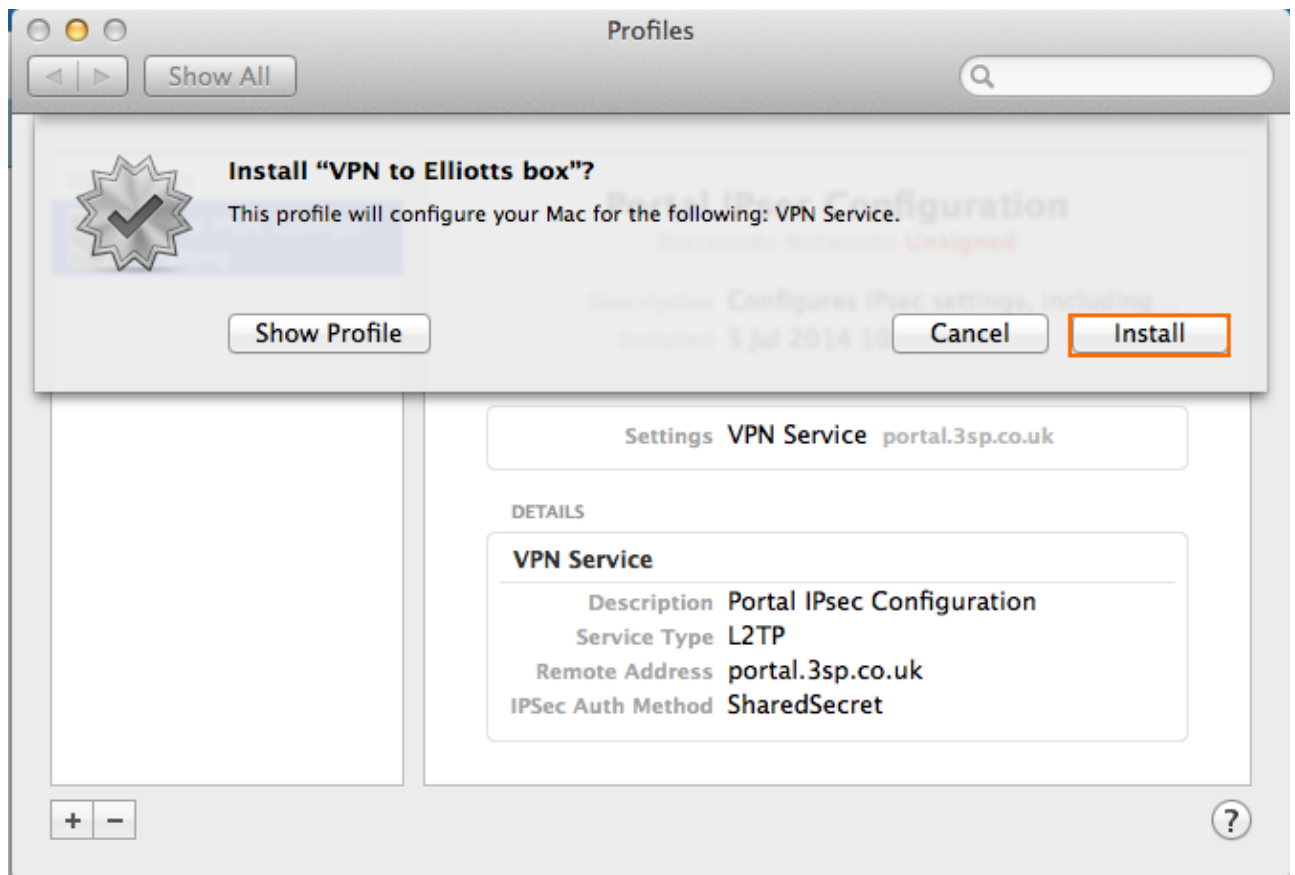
Profiles

Show All

Install "VPN to Elliotts box"?

This profile will configure your Mac for the following: VPN Service.

Portal IPsec Configuration

Barracuda Networks Unsigned

Description Configures IPsec settings, including

Installed 5 Jul 2014 10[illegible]

Show Profile

Cancel

Install

Settings VPN Service portal.3sp.co.uk

DETAILS

VPN Service

Description Portal IPsec Configuration

Service Type L2TP

Remote Address portal.3sp.co.uk

IPSec Auth Method SharedSecret

+ −

?